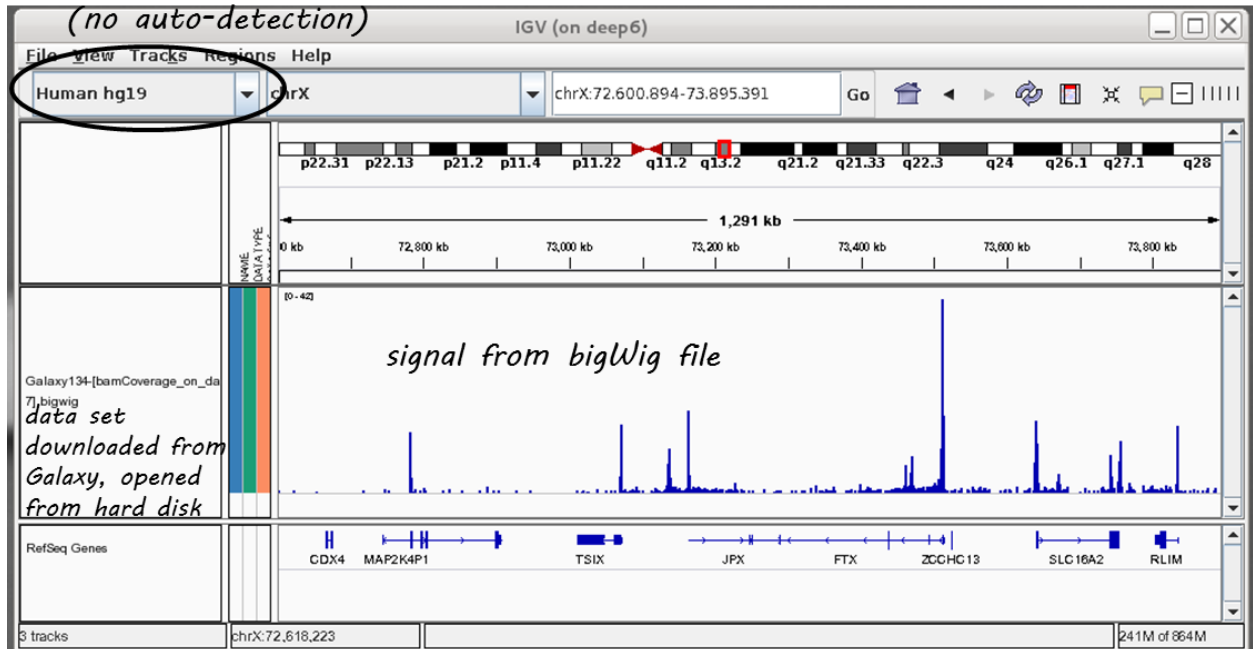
(no auto-detection)

IGV (on deep6)

File View Tracks Regions Help

Human hg19

chrX

chrX:72.600.894-73.895.391

Go

p22.31 p22.13 p21.2 p11.4 p11.22 q11.2 q13.2 q21.2 q21.33 q22.3 q24 q26.1 q27.1 q28

1,291 kb

0 kb 72,800 kb 73,000 kb 73,200 kb 73,400 kb 73,600 kb 73,800 kb

NAME DATA TYPE

[0 - 42]

signal from bigWig file

Galaxy134-[bamCoverage_on_da 7].bigwig

data set downloaded from Galaxy, opened from hard disk

RefSeq Genes

CDX4 MAP2K4P1 TSIX JPX FTX ZCCHC13 SLC16A2 RLIM

3 tracks

chrX:72,618,223

241M of 864M